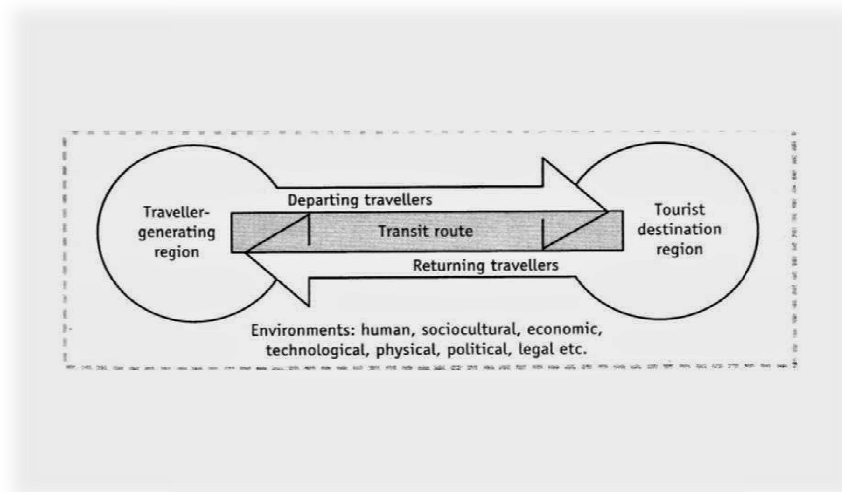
Traveller-generating region

Departing travellers

Transit route

Returning travellers

Tourist destination region

Environments: human, sociocultural, economic, technological, physical, political, legal etc.